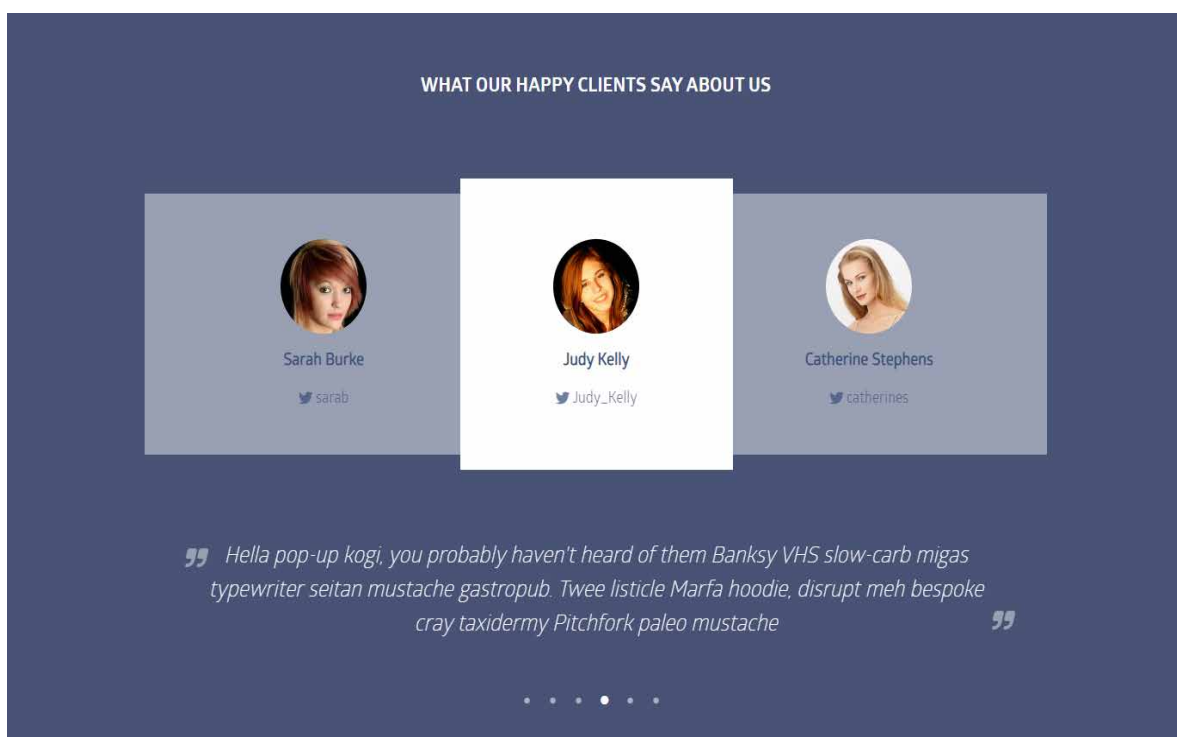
WHAT OUR HAPPY CLIENTS SAY ABOUT US

Sarah Burke
sarab

Judy Kelly
Judy_Kelly

Catherine Stephens
catherines

Hella pop-up kogi, you probably haven't heard of them Banksy VHS slow-carb migas typewriter seitan mustache gastropub. Twee listicle Marfa hoodie, disrupt meh bespoke cray taxidermy Pitchfork paleo mustache